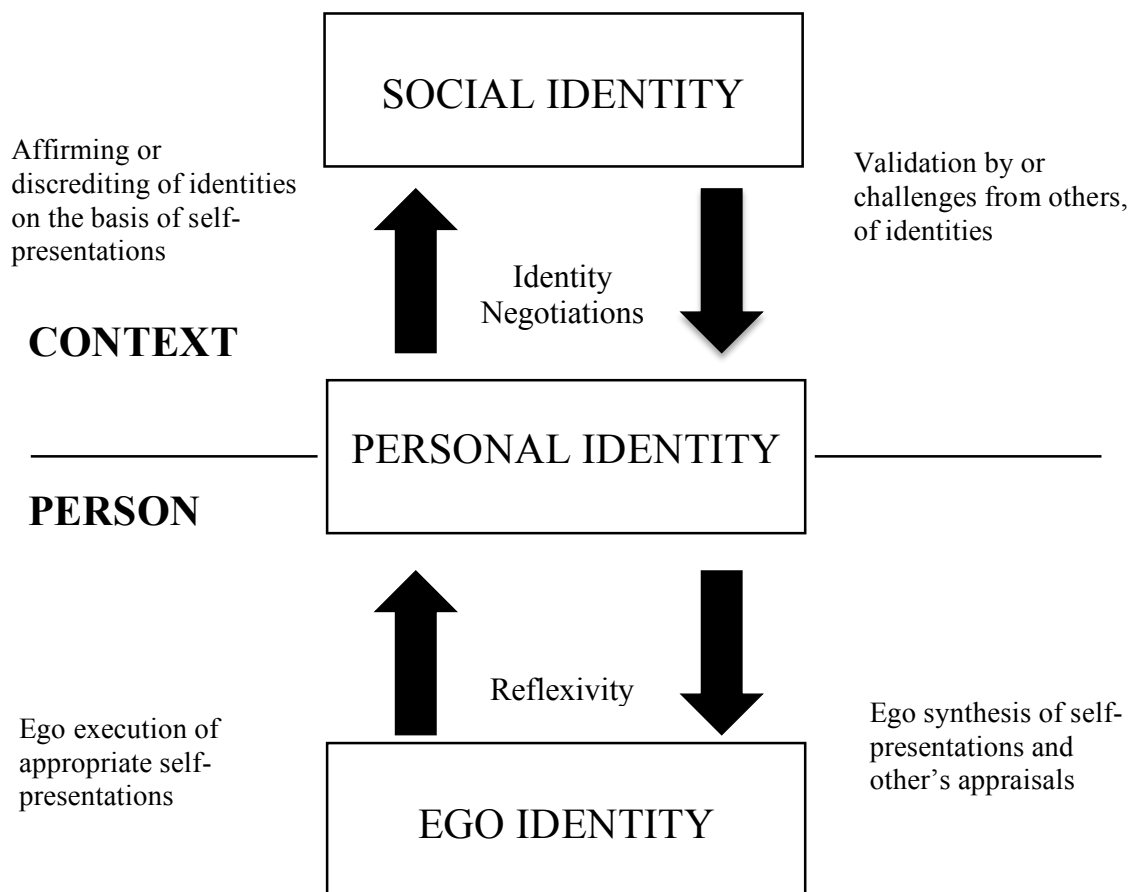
SOCIAL IDENTITY

Affirming or discrediting of identities on the basis of self-presentations

Validation by or challenges from others, of identities

Identity Negotiations

CONTEXT

PERSONAL IDENTITY

PERSON

Reflexivity

Ego execution of appropriate self-presentations

Ego synthesis of self-presentations and other's appraisals

EGO IDENTITY